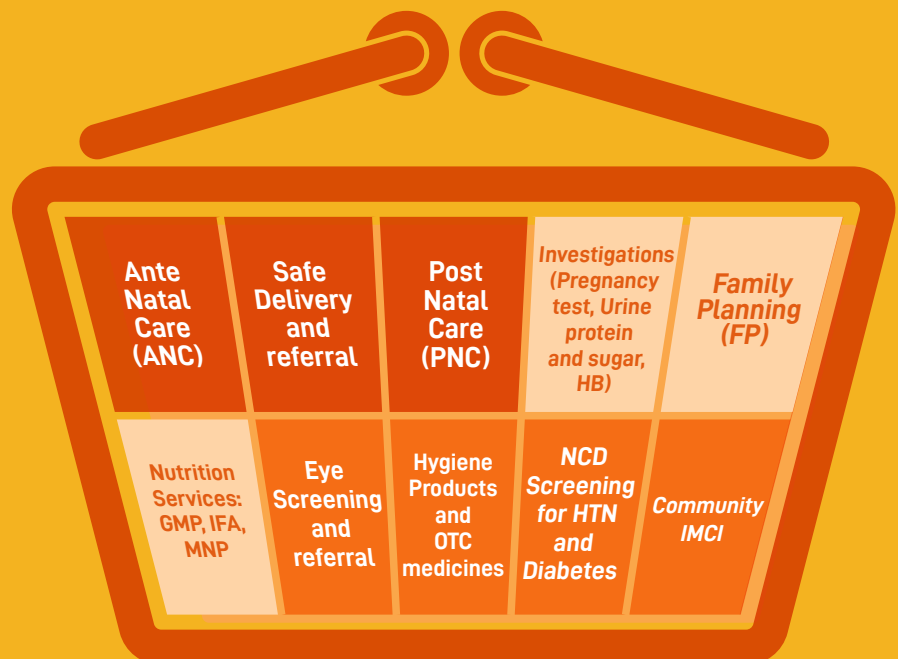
Ante Natal Care (ANC)

Safe Delivery and referral

Post Natal Care (PNC)

Investigations (Pregnancy test, Urine protein and sugar, HB)

Family Planning (FP)

Nutrition Services: GMP, IFA, MNP

Eye Screening and referral

Hygiene Products and OTC medicines

NCD Screening for HTN and Diabetes

Community IMCI